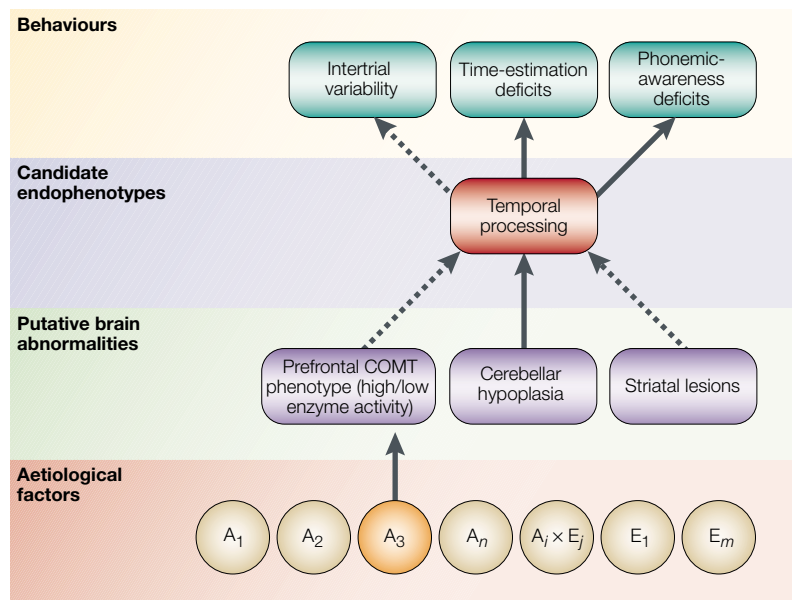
Behaviours

Intertrial variability

Time-estimation deficits

Phonemic-awareness deficits

Candidate endophenotypes

Temporal processing

Putative brain abnormalities

Prefrontal COMT phenotype (high/low enzyme activity)

Cerebellar hypoplasia

Striatal lesions

Aetiological factors

$A_1$ $A_2$ $A_3$ $A_n$ $A_i \times E_j$ $E_1$ $E_m$